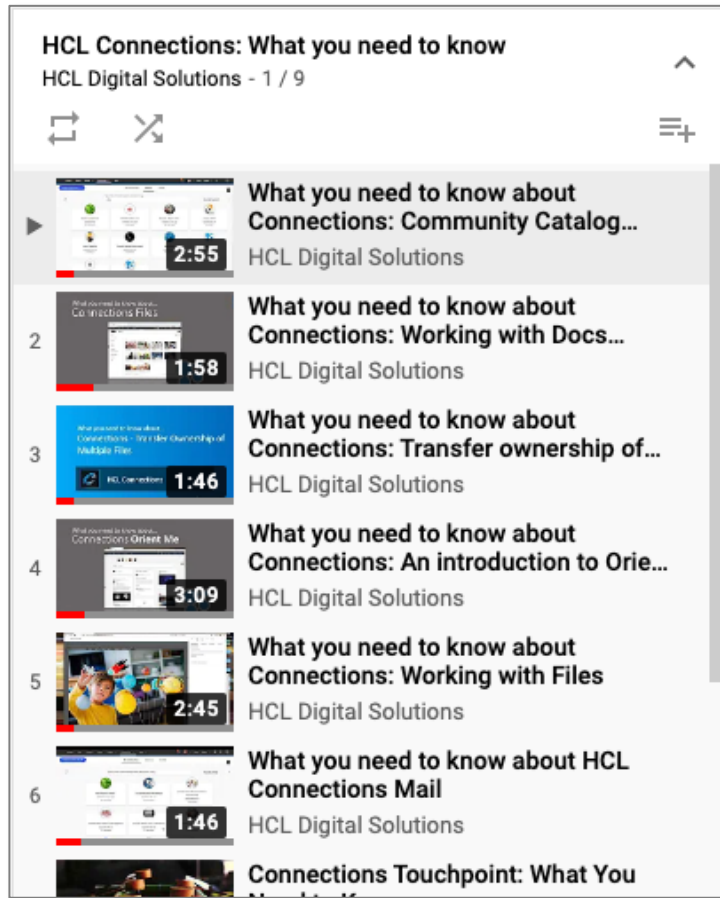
HCL Connections: What you need to know
HCL Digital Solutions - 1 / 9

What you need to know about Connections: Community Catalog…
2:55
HCL Digital Solutions

2
What you need to know about Connections Files
What you need to know about Connections: Working with Docs…
1:58
HCL Digital Solutions

3
What you need to know about Connections - Transfer Ownership of Multiple Files
HCL Connections
What you need to know about Connections: Transfer ownership of…
1:46
HCL Digital Solutions

4
What you need to know about Connections Orient Me
What you need to know about Connections: An introduction to Orie…
3:09
HCL Digital Solutions

5
What you need to know about Connections: Working with Files
2:45
HCL Digital Solutions

6
What you need to know about HCL Connections Mail
1:46
HCL Digital Solutions

Connections Touchpoint: What You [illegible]